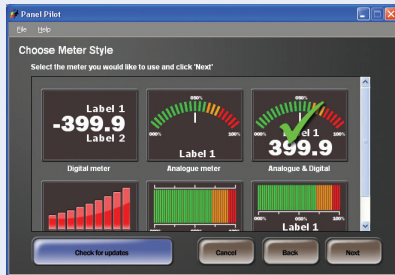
Panel Pilot
File Help
Choose Meter Style
Select the meter you would like to use and click 'Next'
Label 1
-399.9
Label 2
Digital meter
050%
000% 100%
Label 1
Analogue meter
050%
000% 100%
399.9
Analogue & Digital
Label 1
Check for updates
Cancel
Back
Next